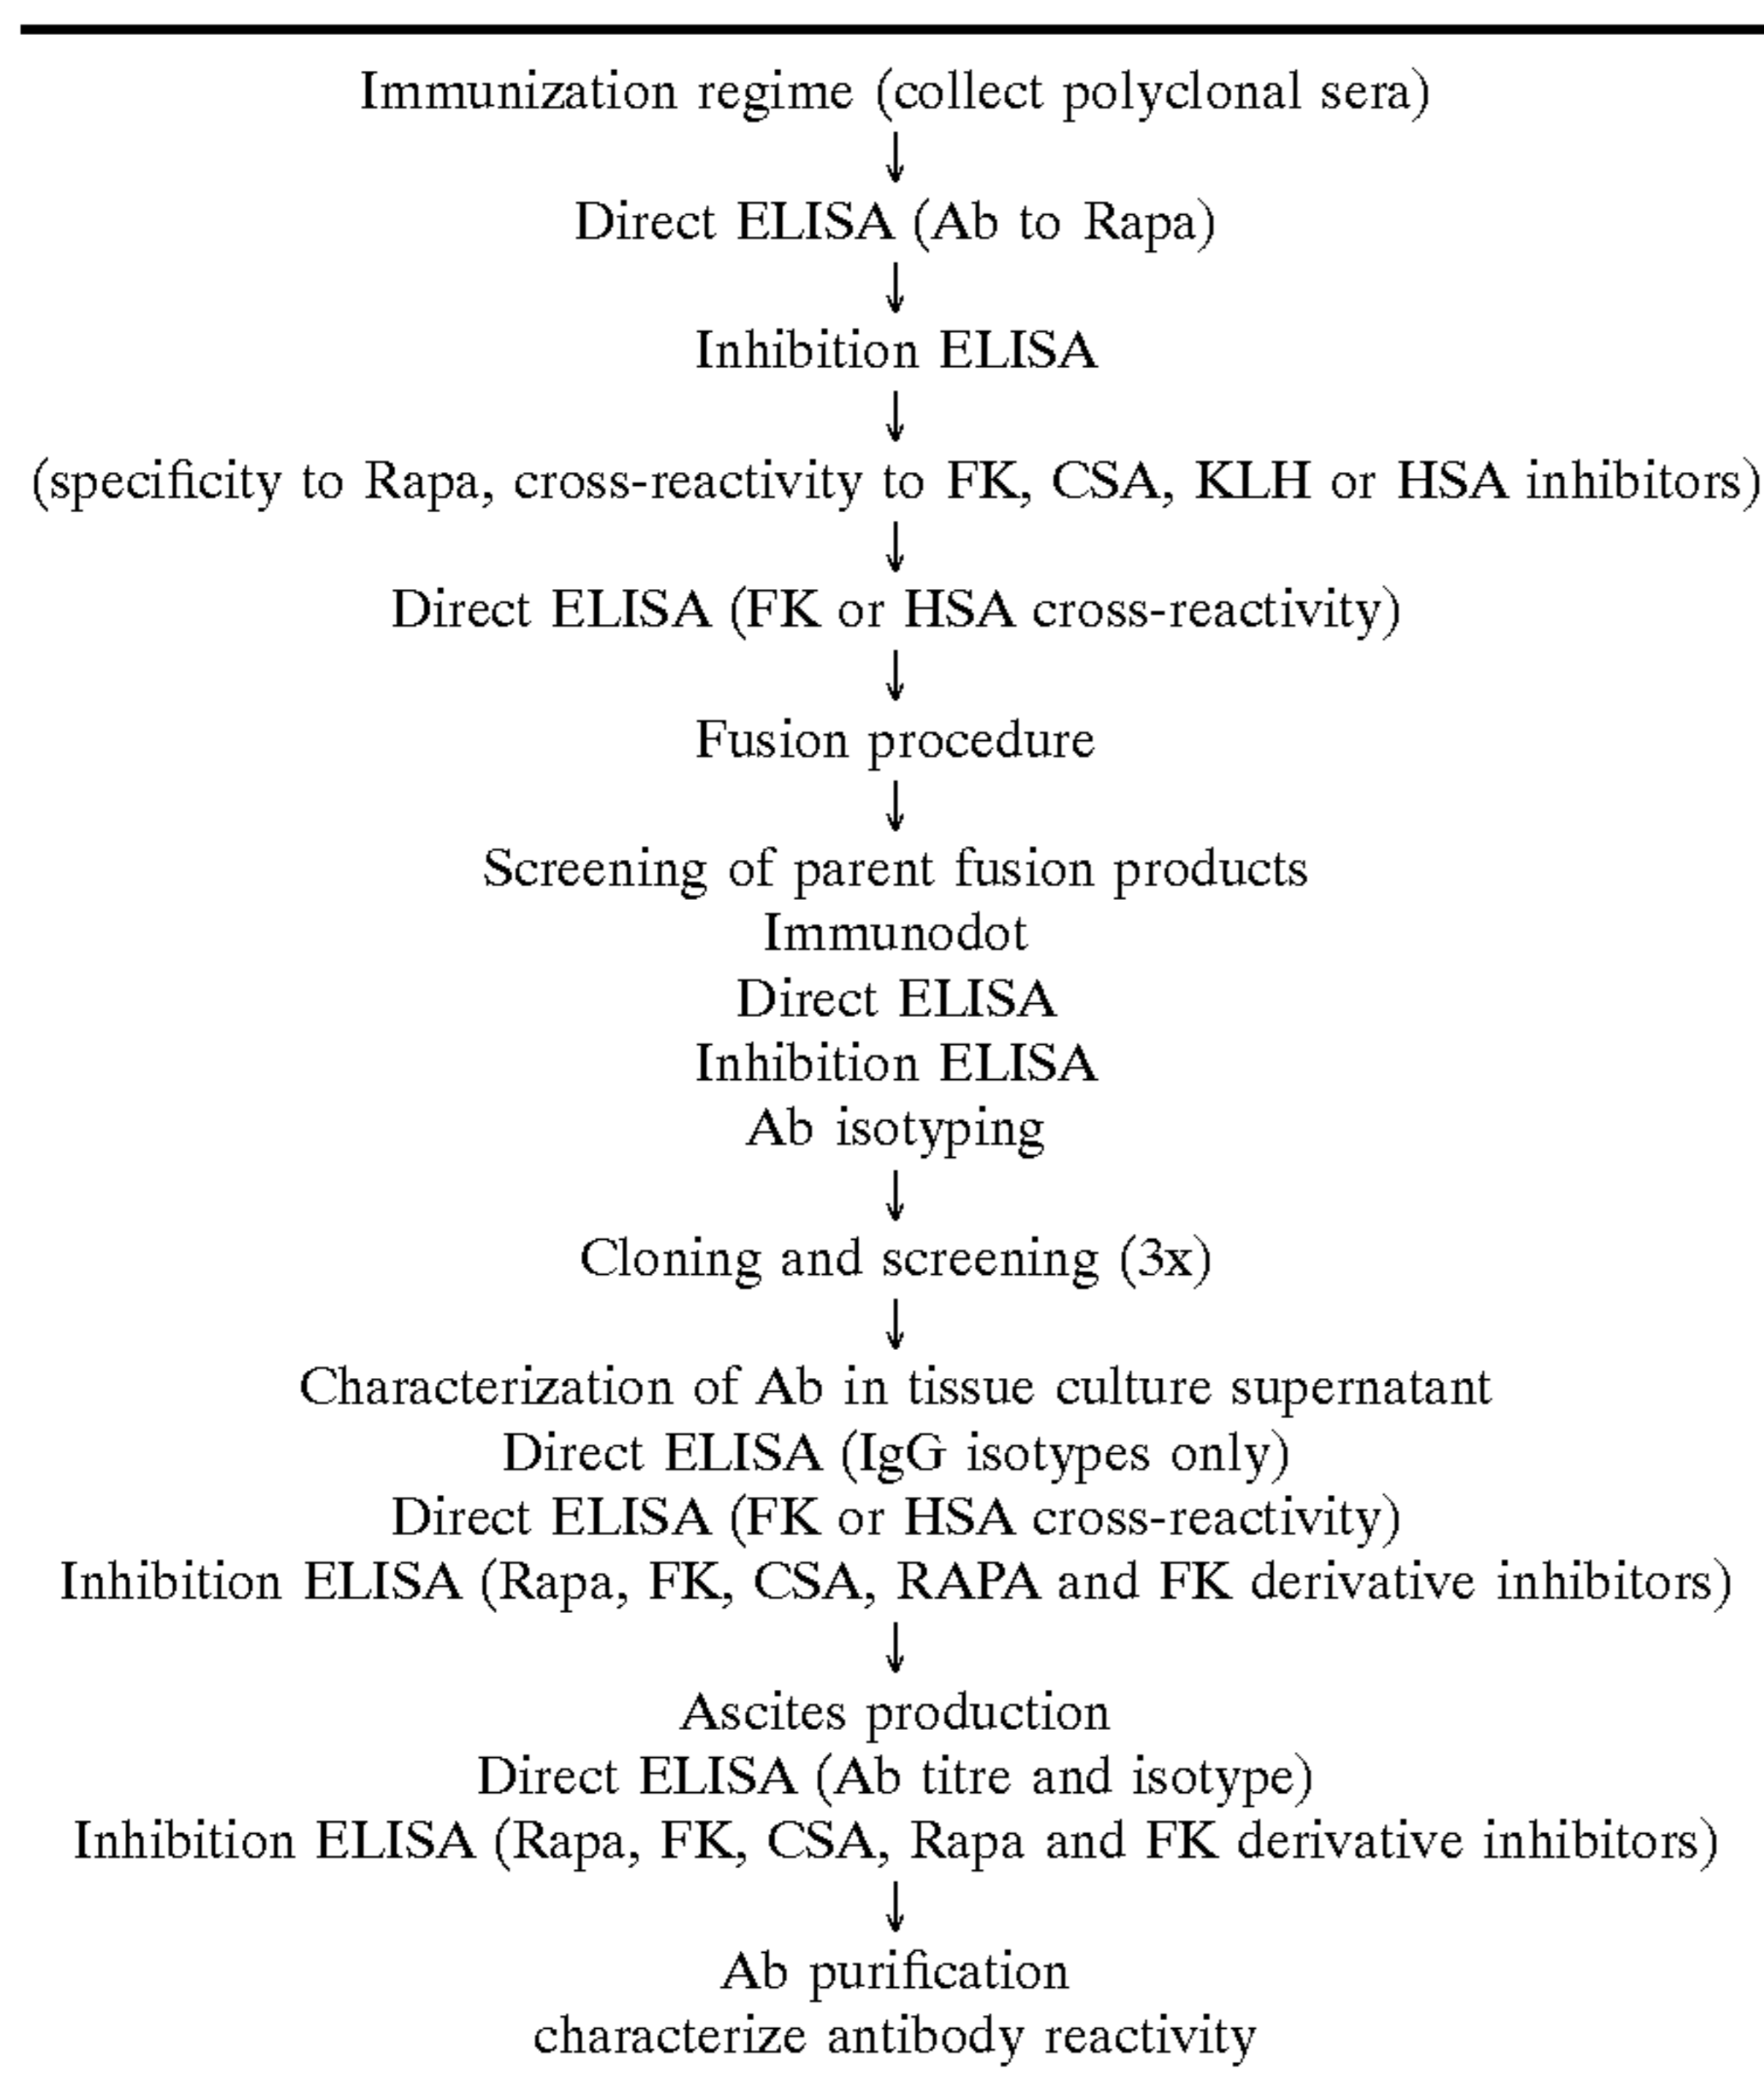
Immunization regime (collect polyclonal sera)
↓
Direct ELISA (Ab to Rapa)
↓
Inhibition ELISA
↓
(specificity to Rapa, cross-reactivity to FK, CSA, KLH or HSA inhibitors)
↓
Direct ELISA (FK or HSA cross-reactivity)
↓
Fusion procedure
↓
Screening of parent fusion products
Immunodot
Direct ELISA
Inhibition ELISA
Ab isotyping
↓
Cloning and screening (3x)
↓
Characterization of Ab in tissue culture supernatant
Direct ELISA (IgG isotypes only)
Direct ELISA (FK or HSA cross-reactivity)
Inhibition ELISA (Rapa, FK, CSA, RAPA and FK derivative inhibitors)
↓
Ascites production
Direct ELISA (Ab titre and isotype)
Inhibition ELISA (Rapa, FK, CSA, Rapa and FK derivative inhibitors)
↓
Ab purification
characterize antibody reactivity